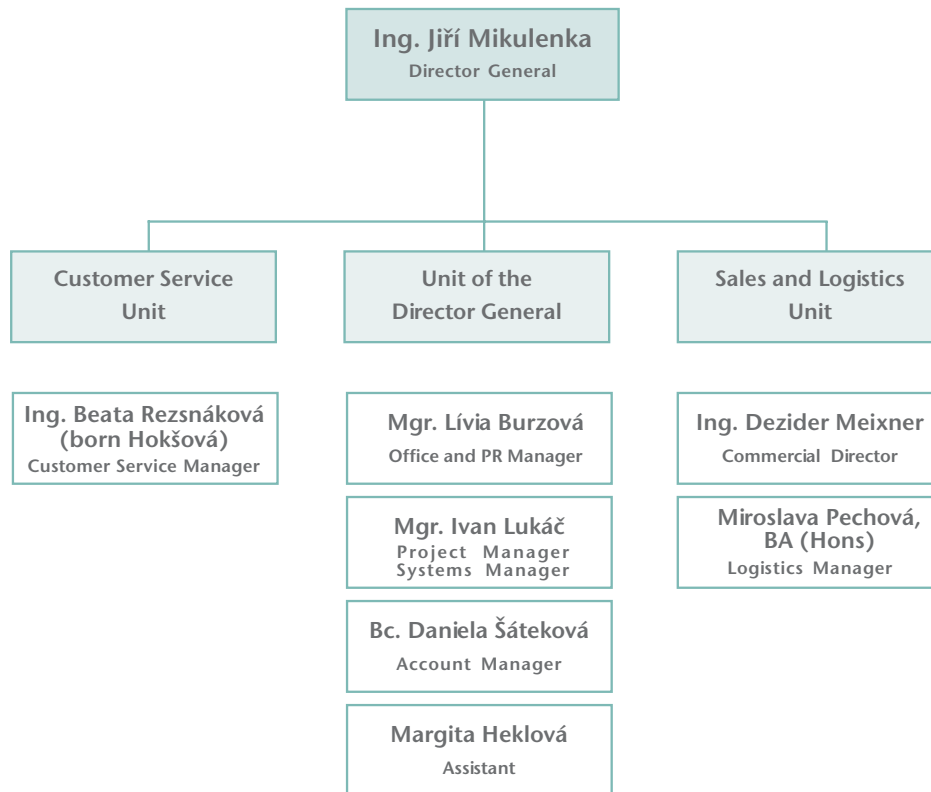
Ing. Jiří Mikulenka
Director General

Customer Service Unit

Unit of the Director General

Sales and Logistics Unit

Ing. Beata Rezsnáková (born Hokšová)
Customer Service Manager

Mgr. Lívia Burzová
Office and PR Manager

Mgr. Ivan Lukáč
Project Manager
Systems Manager

Bc. Daniela Šáteková
Account Manager

Margita Heklová
Assistant

Ing. Dezider Meixner
Commercial Director

Miroslava Pechová, BA (Hons)
Logistics Manager